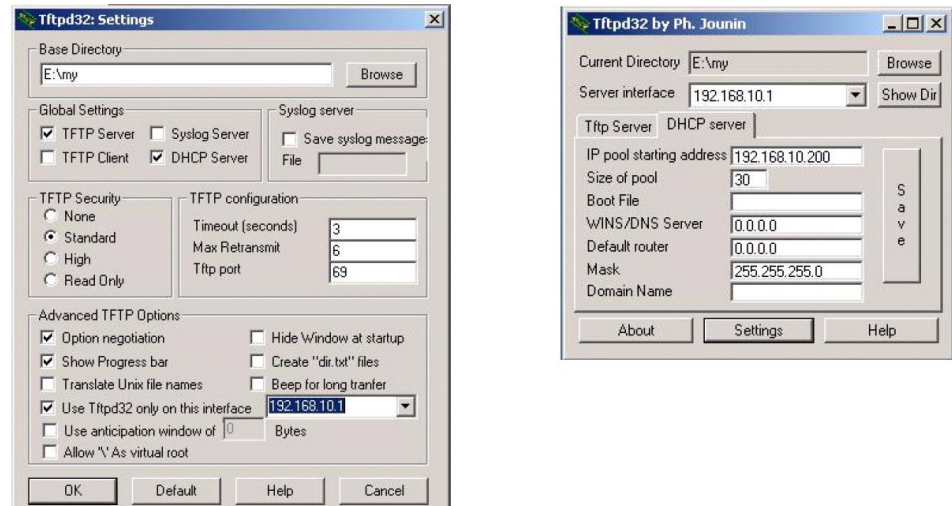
Tftpd32: Settings

Base Directory
E:\my
Browse

Global Settings
TFTP Server
Syslog Server
TFTP Client
DHCP Server

Syslog server
Save syslog message
File

TFTP Security
None
Standard
High
Read Only

TFTP configuration
Timeout (seconds) 3
Max Retransmit 6
Tftp port 69

Advanced TFTP Options
Option negotiation
Hide Window at startup
Show Progress bar
Create "dir.txt" files
Translate Unix file names
Beep for long tranfer
Use Tftpd32 only on this interface 192.168.10.1
Use anticipation window of 0 Bytes
Allow '\' As virtual root

OK
Default
Help
Cancel

Tftpd32 by Ph. Jounin

Current Directory E:\my
Browse
Server interface 192.168.10.1
Show Dir
Tftp Server
DHCP server
IP pool starting address 192.168.10.200
Size of pool 30
Boot File
WINS/DNS Server 0.0.0.0
Default router 0.0.0.0
Mask 255.255.255.0
Domain Name
Save
About
Settings
Help